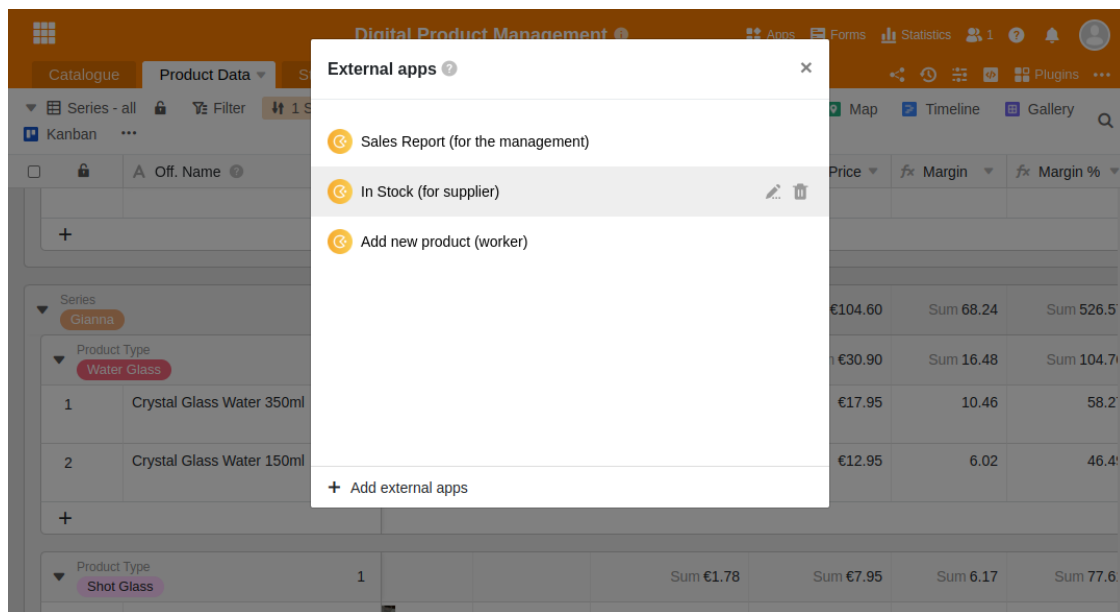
Digital Product Management

Apps Forms Statistics 1

Catalogue Product Data

Plugins

Series - all Filter 1 S

Map Timeline Gallery

Kanban ···

Off. Name

Price Margin Margin %

External apps

Sales Report (for the management)

In Stock (for supplier)

Add new product (worker)

Add external apps

Series
Gianna

€104.60 Sum 68.24 Sum 526.5

Product Type
Water Glass

€30.90 Sum 16.48 Sum 104.7

1 Crystal Glass Water 350ml €17.95 10.46 58.2

2 Crystal Glass Water 150ml €12.95 6.02 46.4

Product Type
Shot Glass 1 Sum €1.78 Sum €7.95 Sum 6.17 Sum 77.6